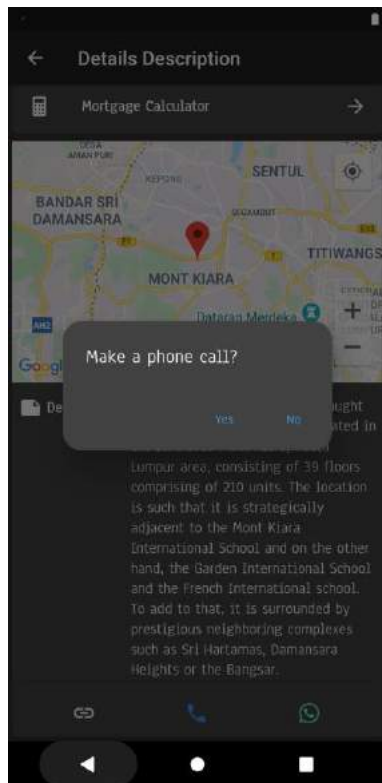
Details Description

Mortgage Calculator

DESA AMAN PURI
KEPONG
SENTUL
BANDAR SRI DAMANSARA
SEGAMBUT
MONT KIARA
TITIWANGS
Dataran Merdeka
Googl

De

ught

ated in

Make a phone call?

Yes

No

Lumpur area, consisting of 39 floors comprising of 210 units. The location is such that it is strategically adjacent to the Mont Kiara International School and on the other hand, the Garden International School and the French International school. To add to that, it is surrounded by prestigious neighboring complexes such as Sri Hartamas, Damansara Heights or the Bangsar.